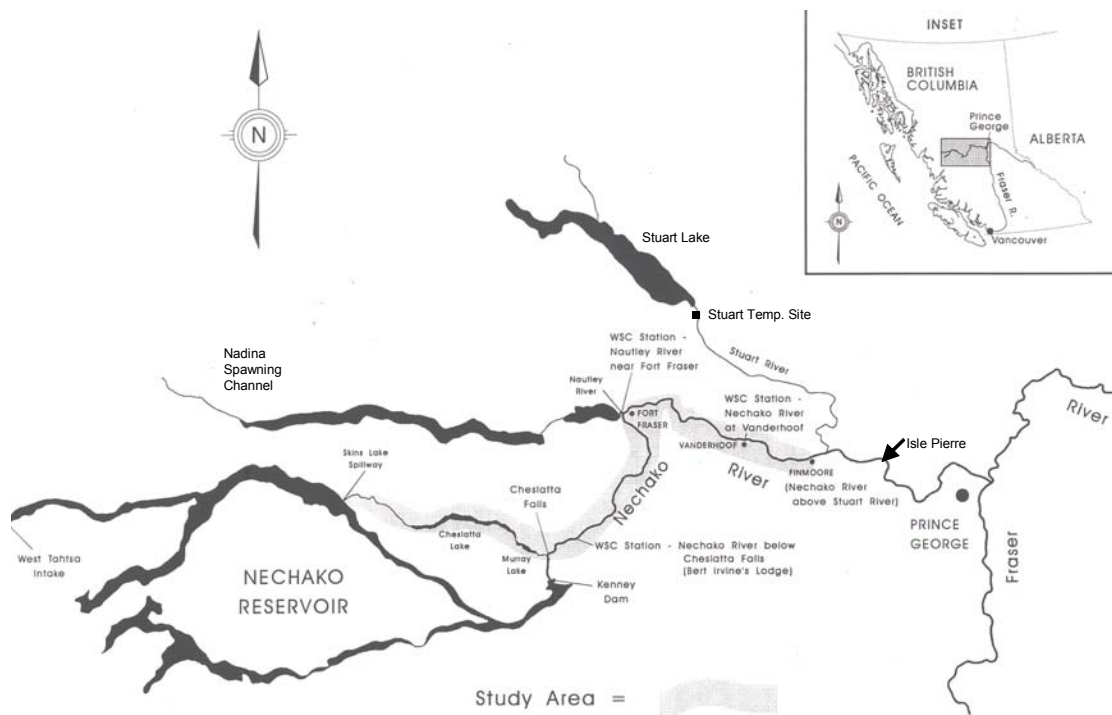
INSET

BRITISH COLUMBIA

ALBERTA

Prince George

PACIFIC OCEAN

Fraser R.

Vancouver

N

N

Stuart Lake

Stuart Temp. Site

Stuart River

WSC Station - Nautley River near Fort Fraser

Nadina Spawning Channel

Nautley River

FORT FRASER

WSC Station - Nechako River at Vanderhoof

VANDERHOOF

FINMOORE

Isle Pierre

River

Skins Lake Spillway

Cheslatta Falls

Nechako

River

(Nechako River above Stuart River)

PRINCE GEORGE

Fraser

West Tahtsa Intake

Cheslatta Lake

Murray Lake

WSC Station - Nechako River below Cheslatta Falls (Bert Irvine's Lodge)

Kenney Dam

NECHAKO RESERVOIR

Study Area =